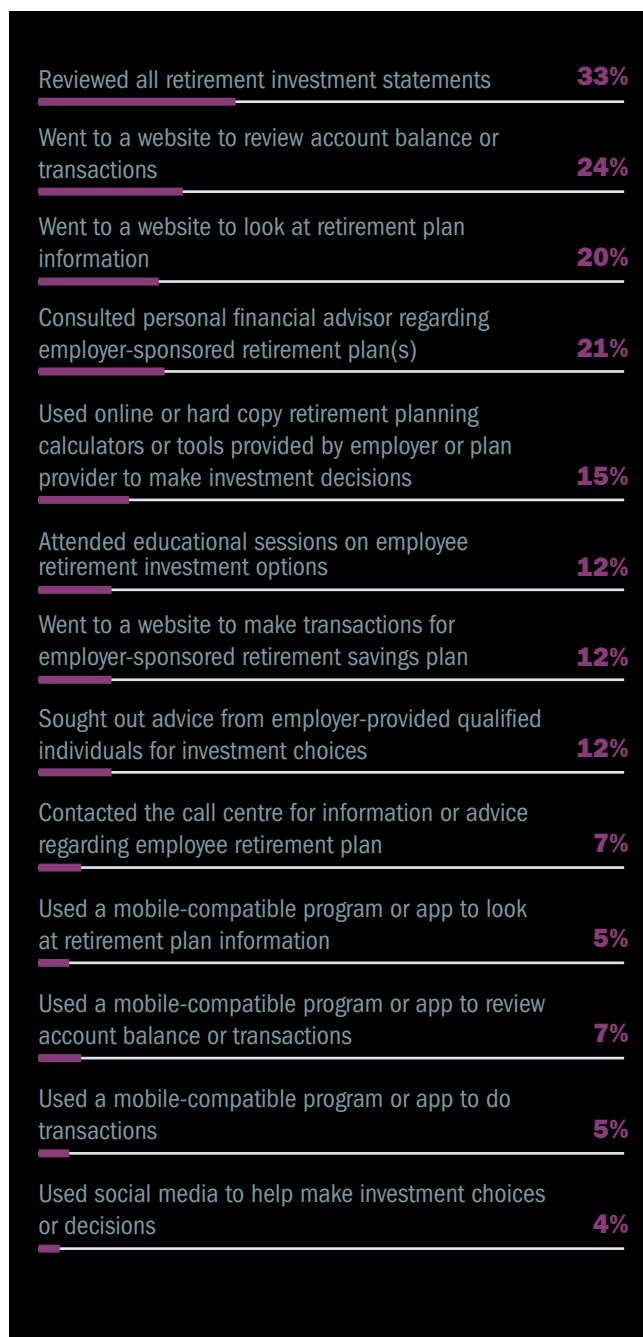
Reviewed all retirement investment statements 33%

Went to a website to review account balance or transactions 24%

Went to a website to look at retirement plan information 20%

Consulted personal financial advisor regarding employer-sponsored retirement plan(s) 21%

Used online or hard copy retirement planning calculators or tools provided by employer or plan provider to make investment decisions 15%

Attended educational sessions on employee retirement investment options 12%

Went to a website to make transactions for employer-sponsored retirement savings plan 12%

Sought out advice from employer-provided qualified individuals for investment choices 12%

Contacted the call centre for information or advice regarding employee retirement plan 7%

Used a mobile-compatible program or app to look at retirement plan information 5%

Used a mobile-compatible program or app to review account balance or transactions 7%

Used a mobile-compatible program or app to do transactions 5%

Used social media to help make investment choices or decisions 4%